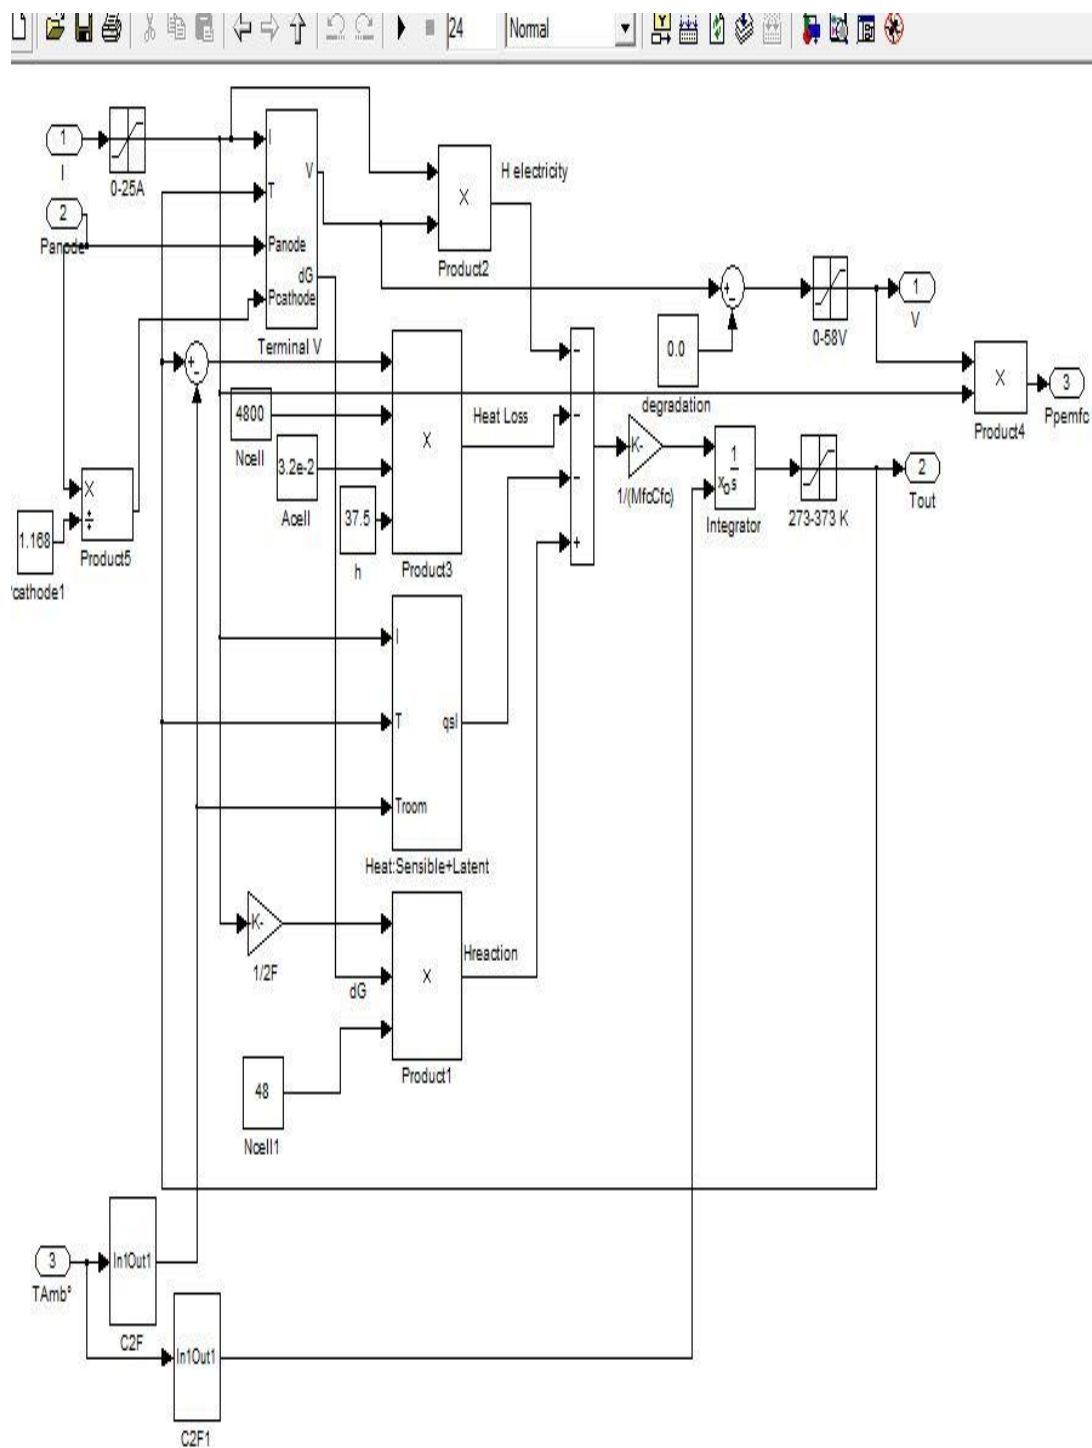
24 Normal

1
I
0-25A
I
T
V
Panode
dG
Pcathode
Terminal V
2
Panode
X
H electricity
Product2
1
V
0-58V
0.0
degradation
X
3
Ppemfc
Product4
4800
Ncell
3.2e-2
Acell
37.5
h
X
Heat Loss
Product3
-K-
1/(MfcCfc)
1/s
$x_0$
Integrator
273-373 K
2
Tout
X
÷
1.168
Product5
'cathode1
I
T
qsl
Troom
Heat:Sensible+Latent
-K-
1/2F
dG
X
Hreaction
Product1
48
Ncell1
3
TAmb°
In1Out1
C2F
In1Out1
C2F1